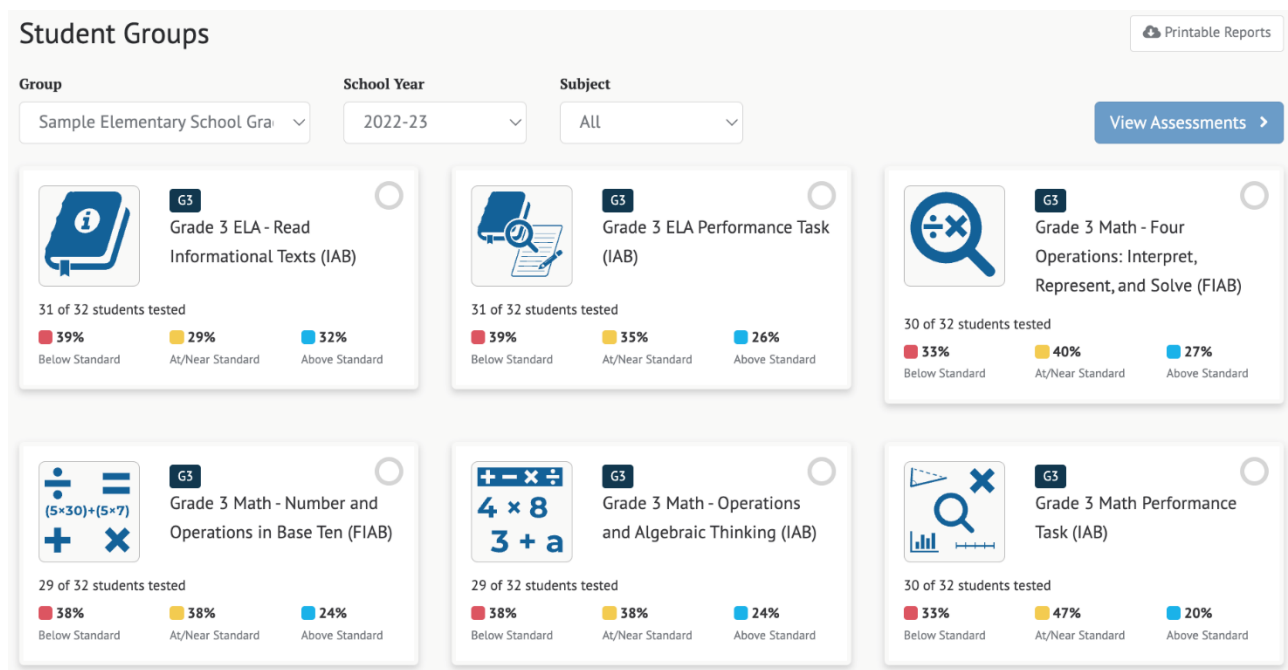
Student Groups

Printable Reports

Group
Sample Elementary School Gra

School Year
2022-23

Subject
All

View Assessments

G3
Grade 3 ELA - Read Informational Texts (IAB)
31 of 32 students tested
39% Below Standard
29% At/Near Standard
32% Above Standard

G3
Grade 3 ELA Performance Task (IAB)
31 of 32 students tested
39% Below Standard
35% At/Near Standard
26% Above Standard

G3
Grade 3 Math - Four Operations: Interpret, Represent, and Solve (FIAB)
30 of 32 students tested
33% Below Standard
40% At/Near Standard
27% Above Standard

(5×30)+(5×7)
G3
Grade 3 Math - Number and Operations in Base Ten (FIAB)
29 of 32 students tested
38% Below Standard
38% At/Near Standard
24% Above Standard

4 × 8
3 + a
G3
Grade 3 Math - Operations and Algebraic Thinking (IAB)
29 of 32 students tested
38% Below Standard
38% At/Near Standard
24% Above Standard

G3
Grade 3 Math Performance Task (IAB)
30 of 32 students tested
33% Below Standard
47% At/Near Standard
20% Above Standard